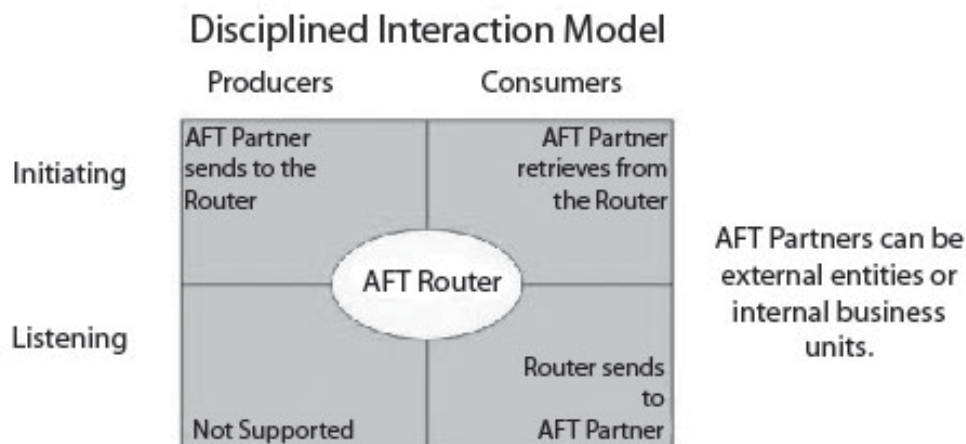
Disciplined Interaction Model

| | Producers | Consumers |
|---|---|---|
| Initiating | AFT Partner sends to the Router | AFT Partner retrieves from the Router |
| Listening | Not Supported | Router sends to AFT Partner |

AFT Router

AFT Partners can be external entities or internal business units.